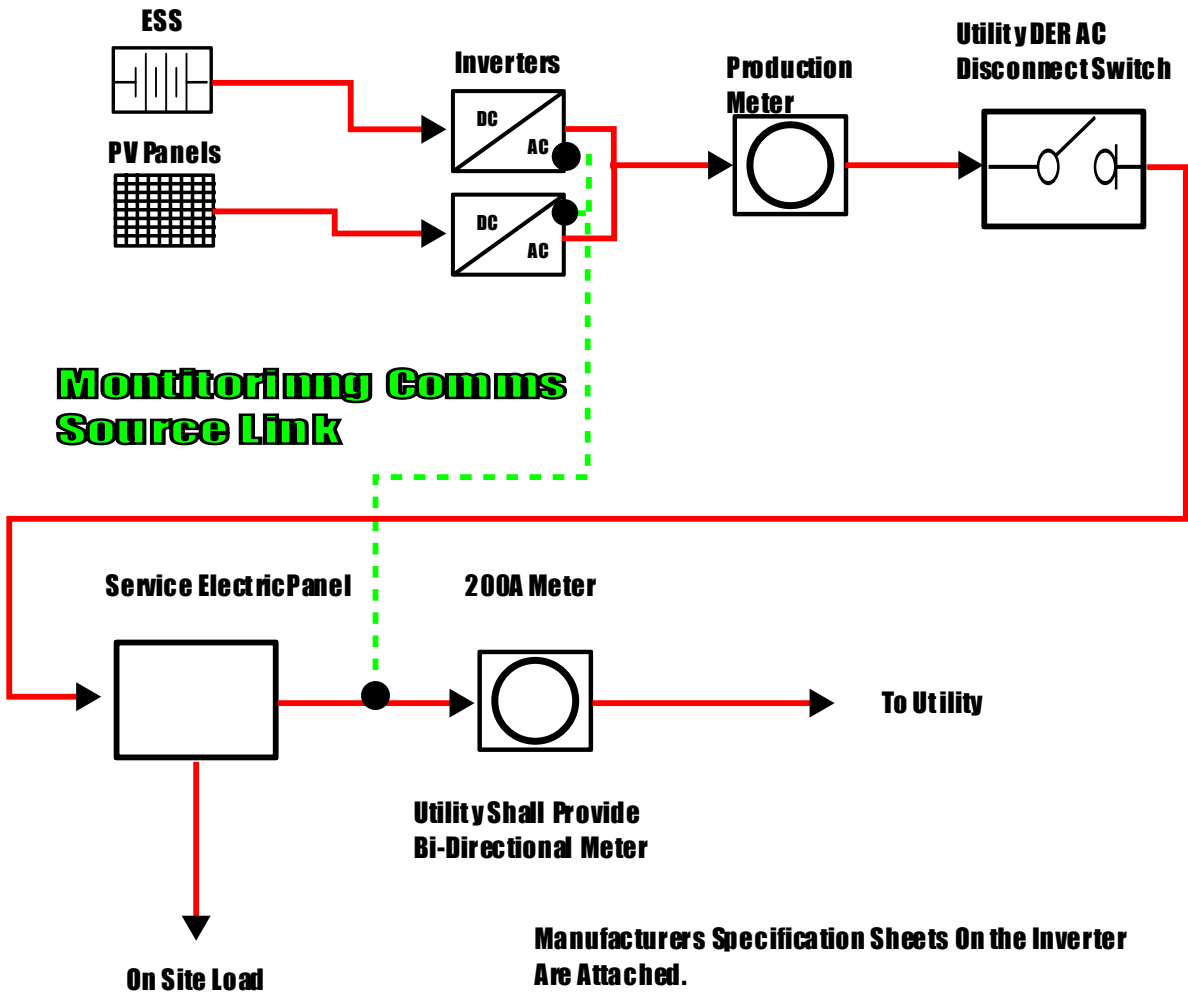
ESS

PV Panels

Inverters

DC

AC

DC

AC

Production Meter

Utility DER AC Disconnect Switch

Montitorinng Comms Source Link

Service Electric Panel

200A Meter

To Utility

Utility Shall Provide Bi-Directional Meter

On Site Load

Manufacturers Specification Sheets On the Inverter Are Attached.